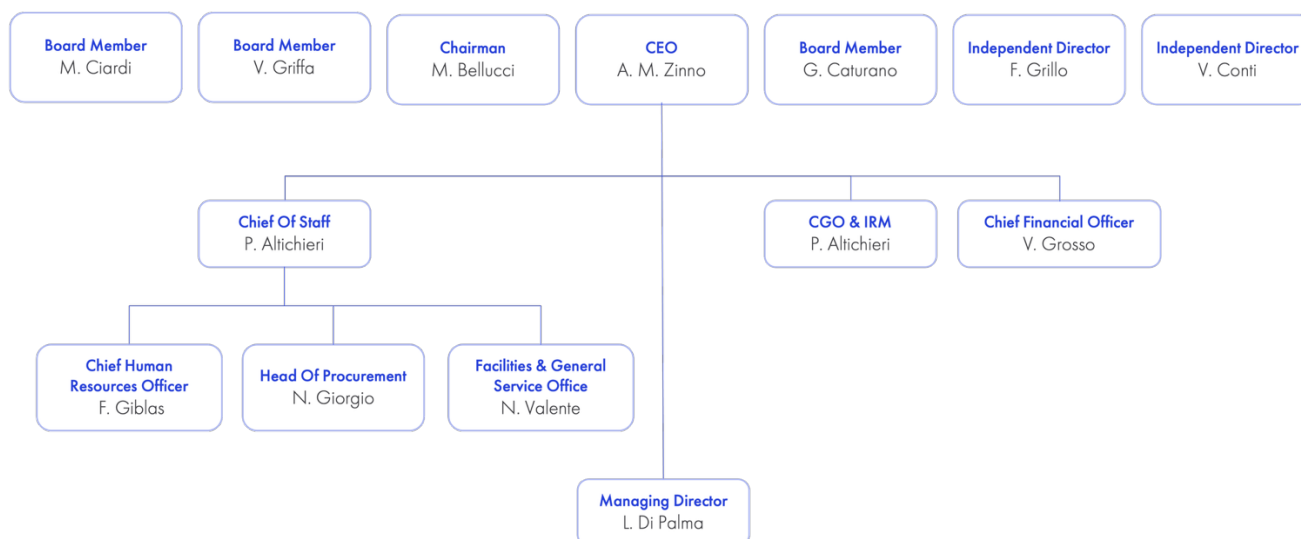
Board Member
M. Ciardi

Board Member
V. Griffa

Chairman
M. Bellucci

CEO
A. M. Zinno

Board Member
G. Caturano

Independent Director
F. Grillo

Independent Director
V. Conti

Chief Of Staff
P. Altichieri

CGO & IRM
P. Altichieri

Chief Financial Officer
V. Grosso

Chief Human Resources Officer
F. Giblas

Head Of Procurement
N. Giorgio

Facilities & General Service Office
N. Valente

Managing Director
L. Di Palma